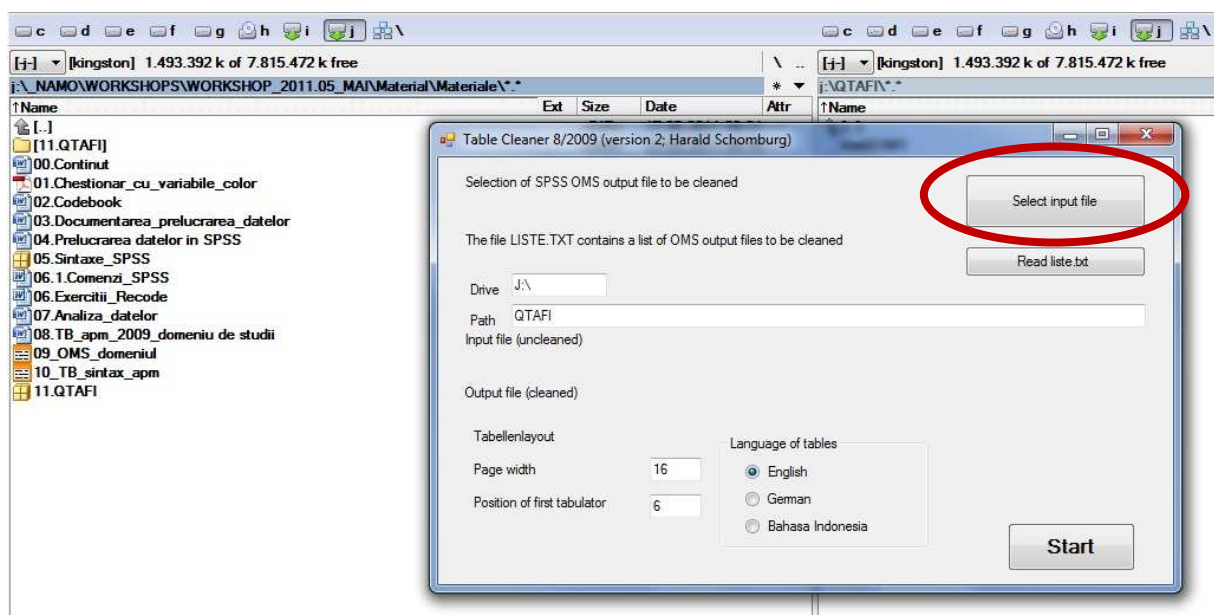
c d e f g h i j \

[-j-] [kingston] 1.493.392 k of 7.815.472 k free

\ ..

j:\_NAMO\WORKSHOPS\WORKSHOP_2011.05_MAI\Material\Materiale\*.*

* ▾

↑Name | Ext | Size | Date | Attr

[..]
[11.QTAFI]
00.Continut
01.Chestionar_cu_variabile_color
02.Codebook
03.Documentarea_prelucrarea_datelor
04.Prelucrarea datelor in SPSS
05.Sintaxe_SPSS
06.1.Comenzi_SPSS
06.Exercitii_Recode
07.Analiza_datelor
08.TB_apm_2009_domeniu de studii
09_OMS_domeniul
10_TB_sintax_apm
11.QTAFI

c d e f g h i j \

[-j-] [kingston] 1.493.392 k of 7.815.472 k free

j:\QTAFI\*.*

↑Name

Table Cleaner 8/2009 (version 2; Harald Schomburg)

Selection of SPSS OMS output file to be cleaned

Select input file

The file LISTE.TXT contains a list of OMS output files to be cleaned

Read liste.txt

Drive J:\

Path QTAFI

Input file (uncleaned)

Output file (cleaned)

Tabellenlayout

Page width 16

Position of first tabulator 6

Language of tables

English

German

Bahasa Indonesia

Start